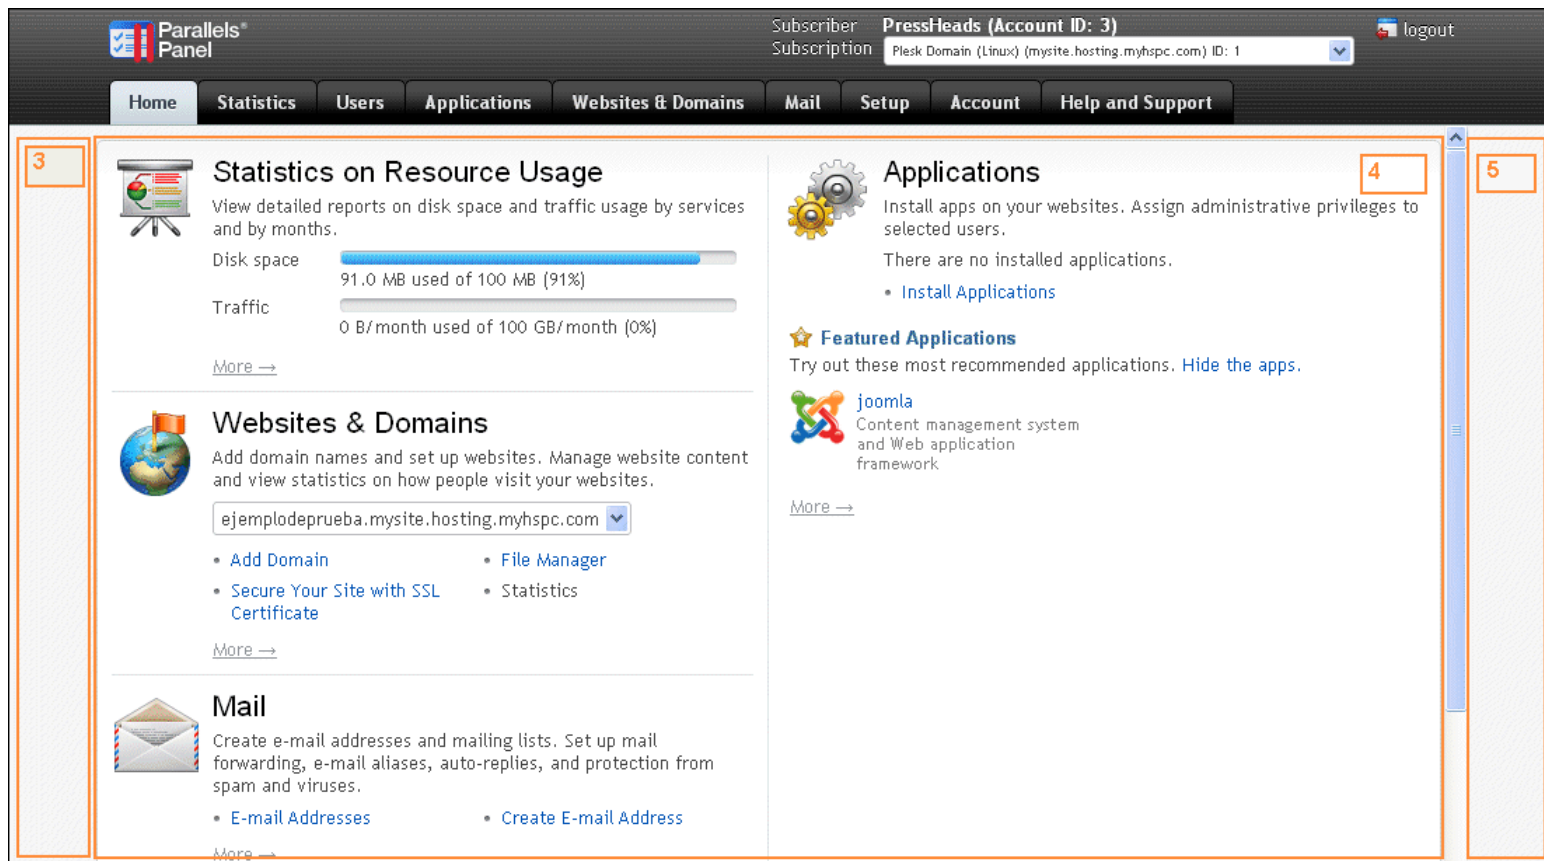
Parallels® Panel

Subscriber PressHeads (Account ID: 3)
Subscription Plesk Domain (Linux) (mysite.hosting.myhspc.com) ID: 1

logout

Home | Statistics | Users | Applications | Websites & Domains | Mail | Setup | Account | Help and Support

3

Statistics on Resource Usage
View detailed reports on disk space and traffic usage by services and by months.

Disk space
91.0 MB used of 100 MB (91%)

Traffic
0 B/month used of 100 GB/month (0%)

More →

Websites & Domains
Add domain names and set up websites. Manage website content and view statistics on how people visit your websites.

ejemplodeprueba.mysite.hosting.myhspc.com

• Add Domain
• Secure Your Site with SSL Certificate
• File Manager
• Statistics

More →

Mail
Create e-mail addresses and mailing lists. Set up mail forwarding, e-mail aliases, auto-replies, and protection from spam and viruses.

• E-mail Addresses
• Create E-mail Address

More →

Applications
Install apps on your websites. Assign administrative privileges to selected users.

4

There are no installed applications.

• Install Applications

Featured Applications
Try out these most recommended applications. Hide the apps.

joomla
Content management system and Web application framework

More →

5